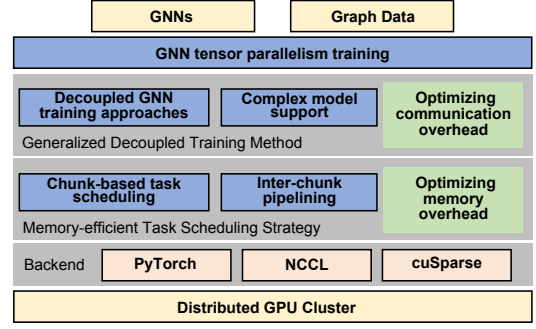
GNNs

Graph Data

GNN tensor parallelism training

Decoupled GNN training approaches

Complex model support

Optimizing communication overhead

Generalized Decoupled Training Method

Chunk-based task scheduling

Inter-chunk pipelining

Optimizing memory overhead

Memory-efficient Task Scheduling Strategy

Backend

PyTorch

NCCL

cuSparse

Distributed GPU Cluster